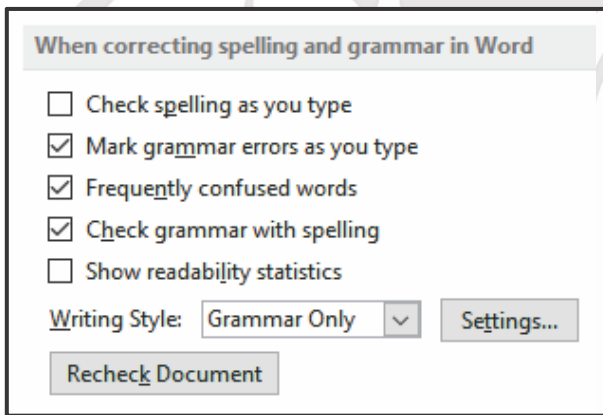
When correcting spelling and grammar in Word

Check spelling as you type

Mark grammar errors as you type

Frequently confused words

Check grammar with spelling

Show readability statistics

Writing Style: Grammar Only Settings...

Recheck Document